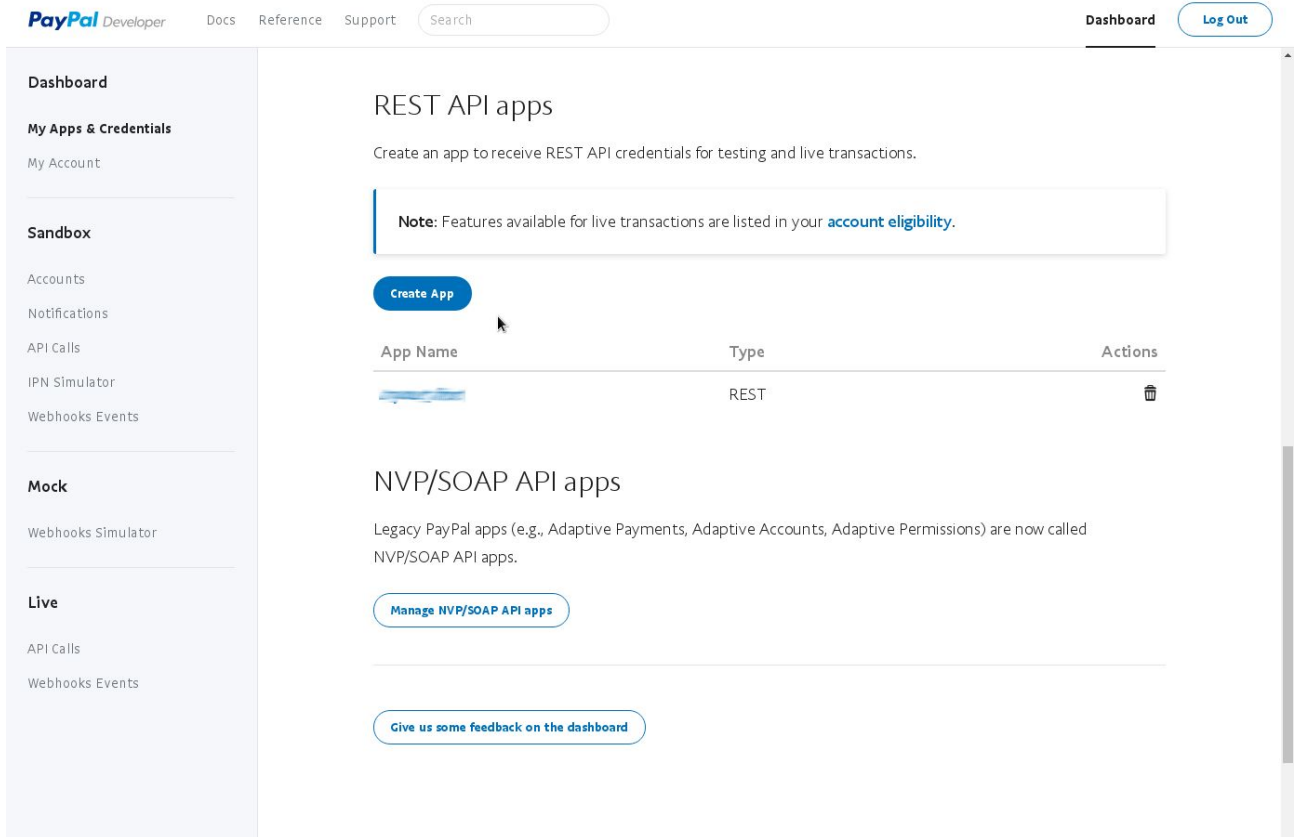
PayPal Developer Docs Reference Support Search Dashboard Log Out

Dashboard

My Apps & Credentials

My Account

Sandbox

Accounts

Notifications

API Calls

IPN Simulator

Webhooks Events

Mock

Webhooks Simulator

Live

API Calls

Webhooks Events

REST API apps

Create an app to receive REST API credentials for testing and live transactions.

Note: Features available for live transactions are listed in your account eligibility.

Create App

| App Name | Type | Actions |
|---|---|---|
| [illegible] | REST | |

NVP/SOAP API apps

Legacy PayPal apps (e.g., Adaptive Payments, Adaptive Accounts, Adaptive Permissions) are now called NVP/SOAP API apps.

Manage NVP/SOAP API apps

Give us some feedback on the dashboard